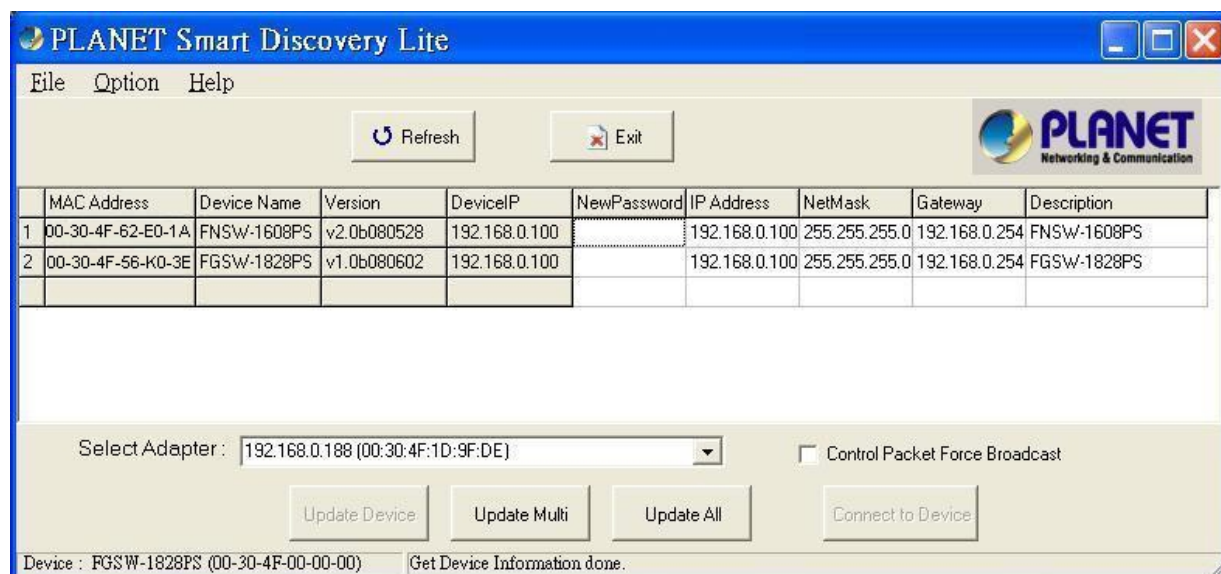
PLANET Smart Discovery Lite

File Option Help

Refresh

Exit

PLANET
Networking & Communication

| | MAC Address | Device Name | Version | DeviceIP | NewPassword | IP Address | NetMask | Gateway | Description |
|---|---|---|---|---|---|---|---|---|---|
| 1 | 00-30-4F-62-E0-1A | FNSW-1608PS | v2.0b080528 | 192.168.0.100 | | 192.168.0.100 | 255.255.255.0 | 192.168.0.254 | FNSW-1608PS |
| 2 | 00-30-4F-56-K0-3E | FGSW-1828PS | v1.0b080602 | 192.168.0.100 | | 192.168.0.100 | 255.255.255.0 | 192.168.0.254 | FGSW-1828PS |
| | | | | | | | | | |

Select Adapter : 192.168.0.188 (00:30:4F:1D:9F:DE)

Control Packet Force Broadcast

Update Device

Update Multi

Update All

Connect to Device

Device : FGSW-1828PS (00-30-4F-00-00-00)

Get Device Information done.